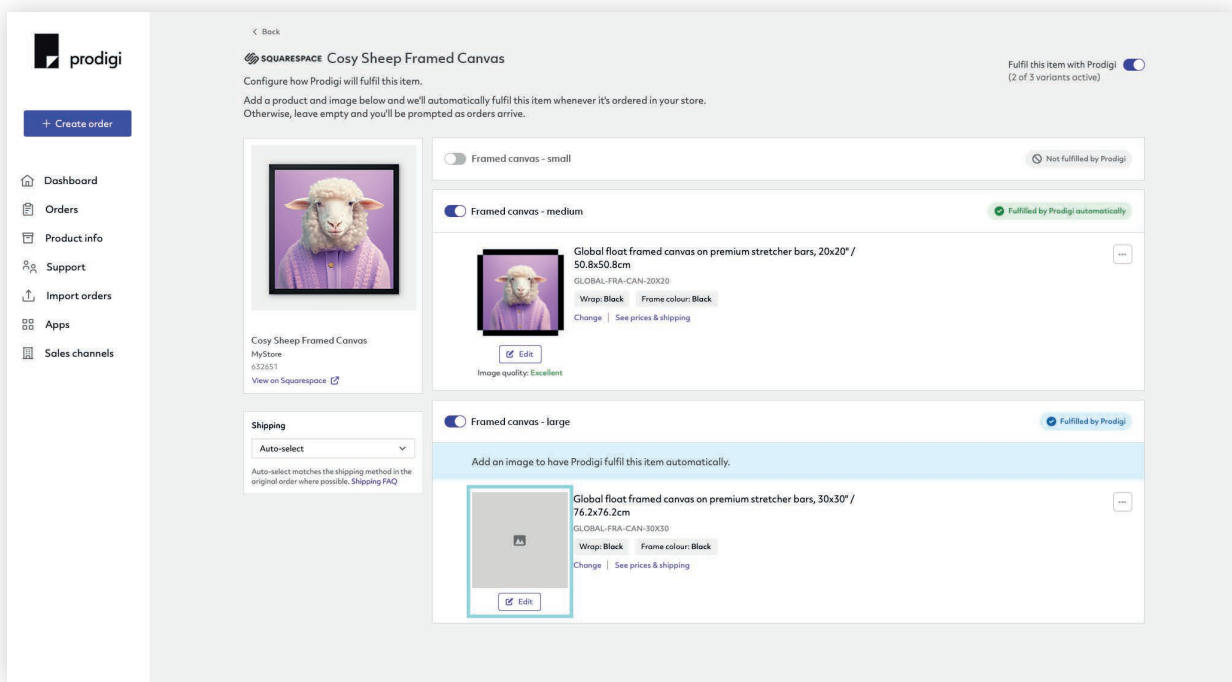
prodigi

+ Create order

Dashboard
Orders
Product info
Support
Import orders
Apps
Sales channels

< Back

SQUARESPACE Cosy Sheep Framed Canvas

Configure how Prodigi will fulfil this item.

Add a product and image below and we'll automatically fulfil this item whenever it's ordered in your store.
Otherwise, leave empty and you'll be prompted as orders arrive.

Fulfil this item with Prodigi
(2 of 3 variants active)

Cosy Sheep Framed Canvas
MyStore
632651
View on Squarespace

Shipping
Auto-select
Auto-select matches the shipping method in the original order where possible. Shipping FAQ

Framed canvas - small
Not fulfilled by Prodigi

Framed canvas - medium
Fulfilled by Prodigi automatically

Global float framed canvas on premium stretcher bars, 20x20" / 50.8x50.8cm
GLOBAL-FRA-CAN-20X20
Wrap: Black Frame colour: Black
Change | See prices & shipping
Edit
Image quality: Excellent

Framed canvas - large
Fulfilled by Prodigi

Add an image to have Prodigi fulfil this item automatically.

Global float framed canvas on premium stretcher bars, 30x30" / 76.2x76.2cm
GLOBAL-FRA-CAN-30X30
Wrap: Black Frame colour: Black
Change | See prices & shipping
Edit